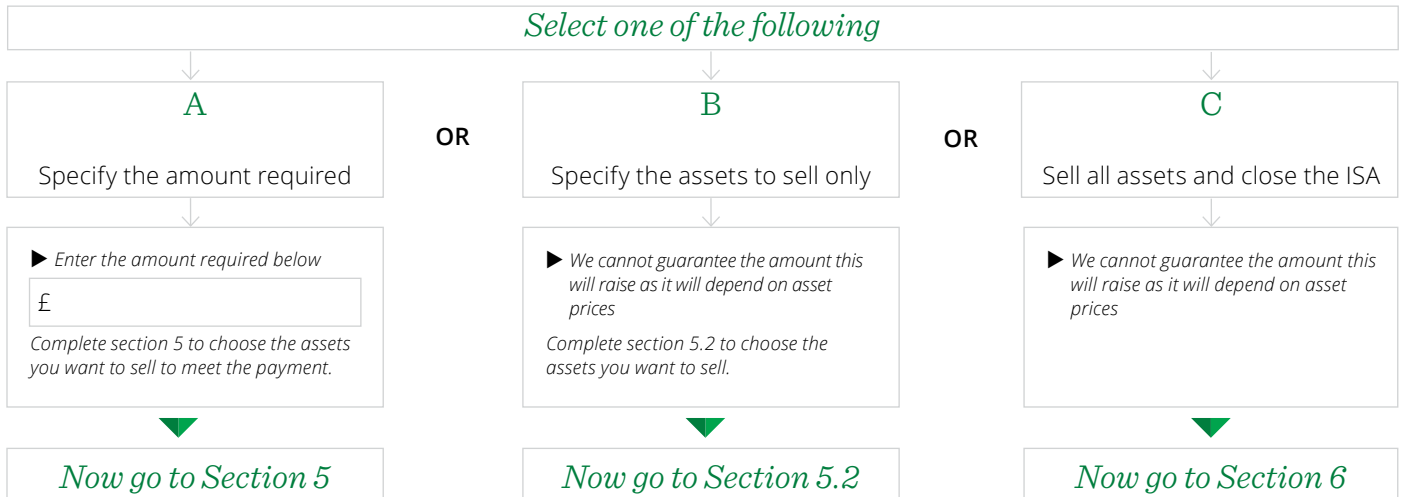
Select one of the following

A

Specify the amount required

▶ Enter the amount required below

£

Complete section 5 to choose the assets you want to sell to meet the payment.

Now go to Section 5

OR

B

Specify the assets to sell only

▶ We cannot guarantee the amount this will raise as it will depend on asset prices

Complete section 5.2 to choose the assets you want to sell.

Now go to Section 5.2

OR

C

Sell all assets and close the ISA

▶ We cannot guarantee the amount this will raise as it will depend on asset prices

Now go to Section 6